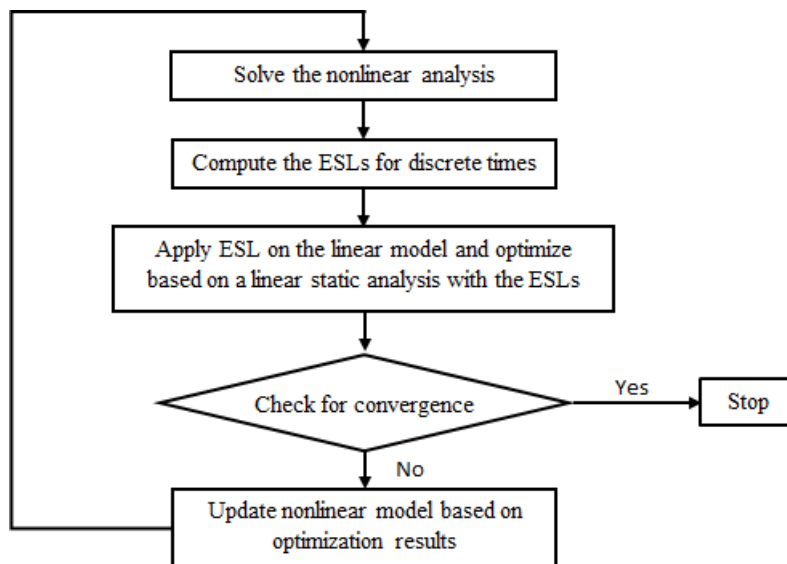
Solve the nonlinear analysis

Compute the ESLs for discrete times

Apply ESL on the linear model and optimize based on a linear static analysis with the ESLs

Check for convergence

Yes

Stop

No

Update nonlinear model based on optimization results